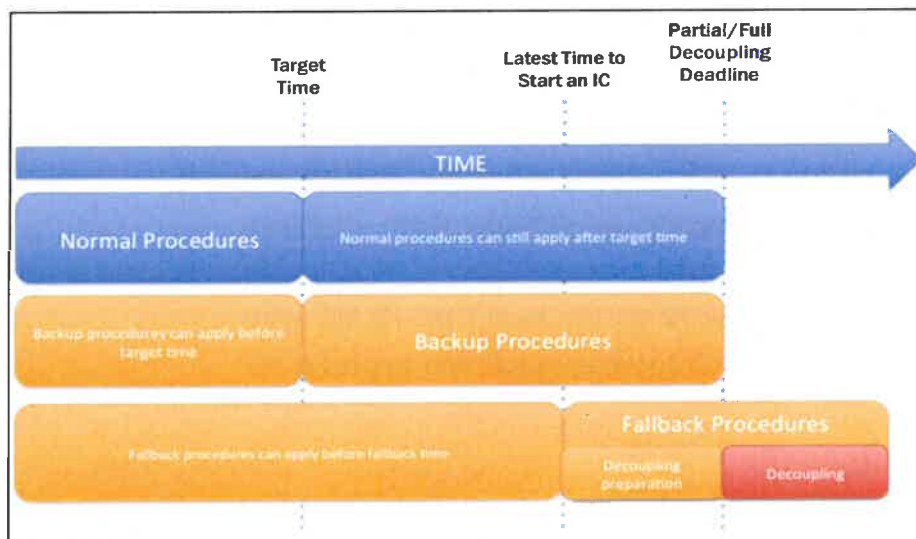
Target Time

Latest Time to Start an IC

Partial/Full Decoupling Deadline

TIME

Normal Procedures

Normal procedures can still apply after target time

Backup procedures can apply before target time

Backup Procedures

Fallback procedures can apply before fallback time

Fallback Procedures

Decoupling preparation

Decoupling